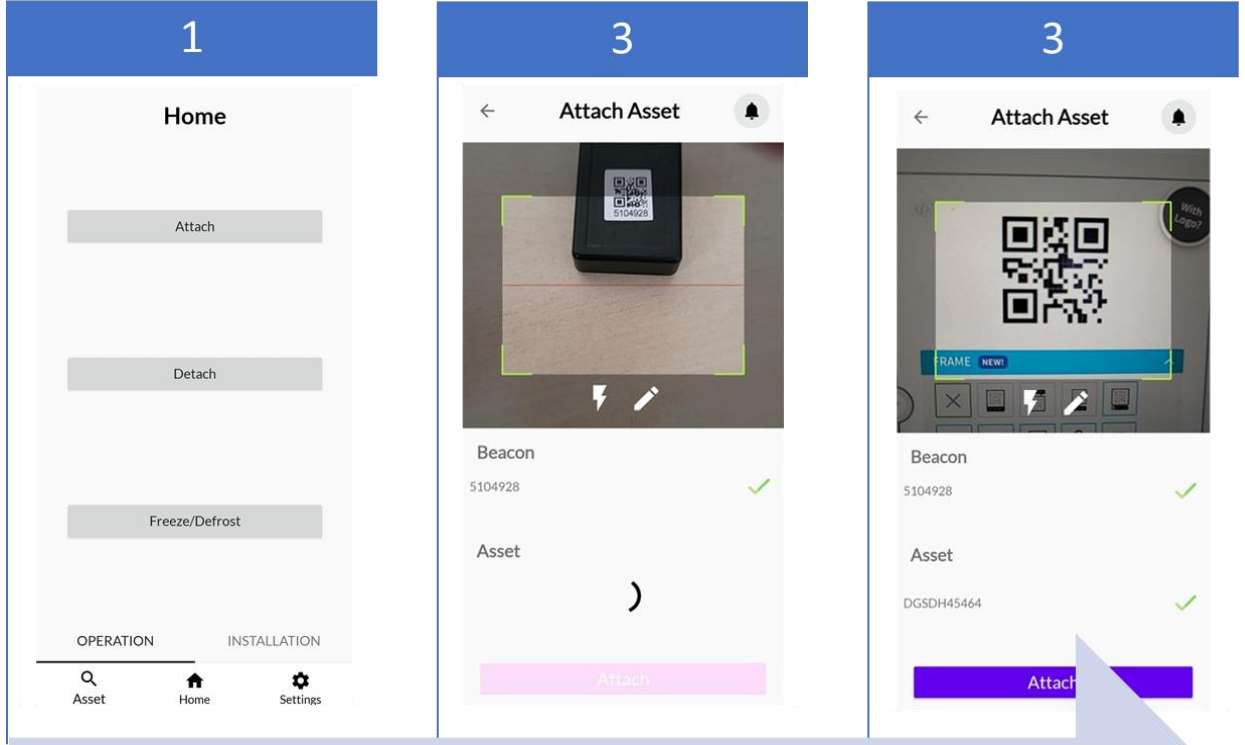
1

Home

Attach

Detach

Freeze/Defrost

OPERATION

INSTALLATION

Asset

Home

Settings

3

Attach Asset

5104928

Beacon

5104928

Asset

Attach

3

Attach Asset

With Logo?

FRAME NEW!

Beacon

5104928

Asset

DGSDH45464

Attach